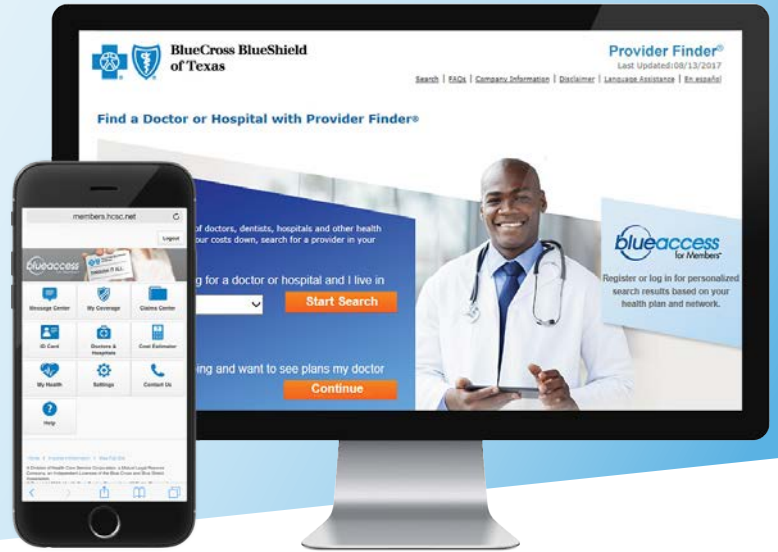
BlueCross BlueShield of Texas

Provider Finder®

Last Updated:08/13/2017

Search | FAQs | Company Information | Disclaimer | Language Assistance | En español

Find a Doctor or Hospital with Provider Finder®

of doctors, dentists, hospitals and other health our costs down, search for a provider in your

g for a doctor or hospital and I live in

Start Search

ing and want to see plans my doctor

Continue

blueaccess for Members

Register or log in for personalized search results based on your health plan and network.

members.hcsc.net

Logout

blueaccess

Message Center

My Coverage

Claims Center

ID Card

Doctors & Hospitals

Cost Estimator

My Health

Settings

Contact Us

Help

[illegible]